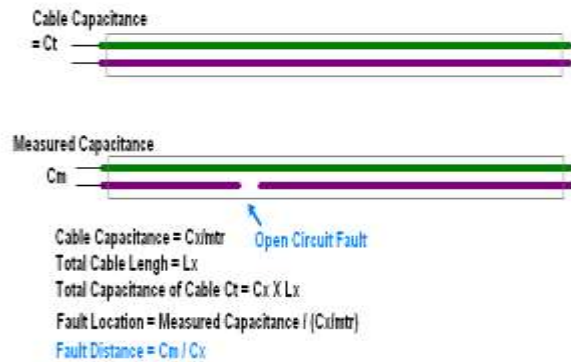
Cable Capacitance
= Ct

Measured Capacitance
Cm

Open Circuit Fault

Cable Capacitance = Cx/mtr
Total Cable Lengh = Lx
Total Capacitance of Cable Ct = Cx X Lx
Fault Location = Measured Capacitance / (Cx/mtr)
Fault Distance = Cm / Cx